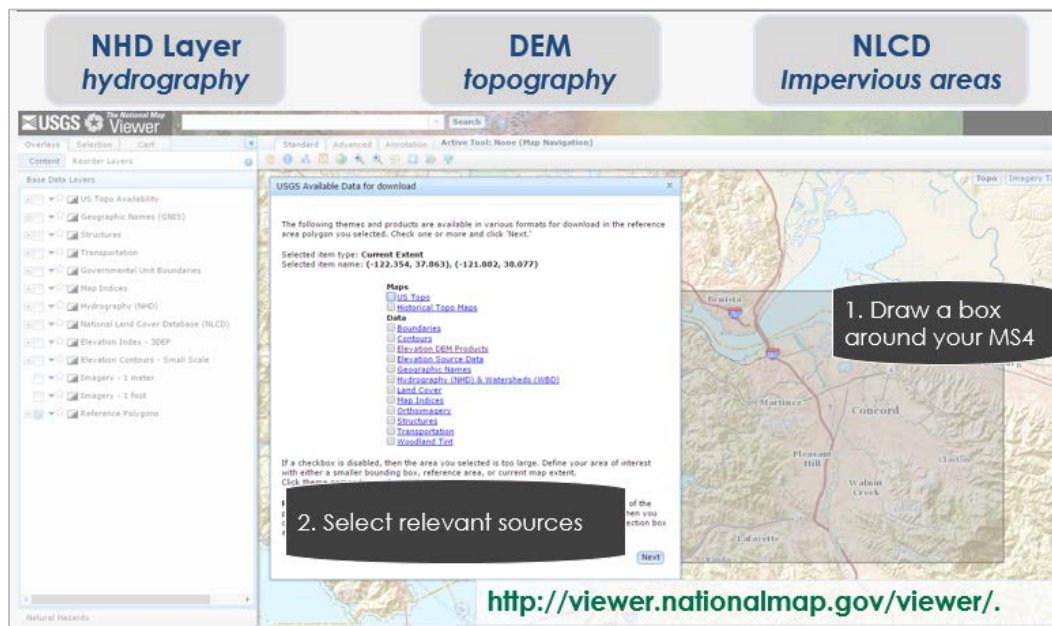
NHD Layer
hydrography

DEM
topography

NLCD
Impervious areas

USGS The National Map Viewer

Search

Overlays Selection Cart

Content Reorder Layers

Base Data Layers

US Topo Availability
Geographic Names (GNIS)
Structures
Transportation
Governmental Unit Boundaries
Map Indices
Hydrography (NHD)
National Land Cover Database (NLCD)
Elevation Index - 3DEP
Elevation Contours - Small Scale
Imagery - 1 meter
Imagery - 1 foot
Reference Polygons

Natural Hazards

Standard Advanced Annotation Active Tool: None (Map Navigation)

Topo Imagery T

USGS Available Data for download

The following themes and products are available in various formats for download in the reference area polygon you selected. Check one or more and click 'Next.'

Selected item type: Current Extent
Selected item name: (-122.354, 37.863), (-121.882, 38.077)

Maps
US Topo
Historical Topo Maps
Data
Boundaries
Contours
Elevation DEM Products
Elevation Source Data
Geographic Names
Hydrography (NHD) & Watersheds (WBD)
Land Cover
Map Indices
Orthoimagery
Structures
Transportation
Woodland Tint

If a checkbox is disabled, then the area you selected is too large. Define your area of interest with either a smaller bounding box, reference area, or current map extent.
Click theme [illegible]

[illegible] of the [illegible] hen you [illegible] ection box

Next

2. Select relevant sources

1. Draw a box around your MS4

Benicia
Martinez
Concord
Pleasant Hill
Walnut Creek
Clayton
Lafayette

http://viewer.nationalmap.gov/viewer/.